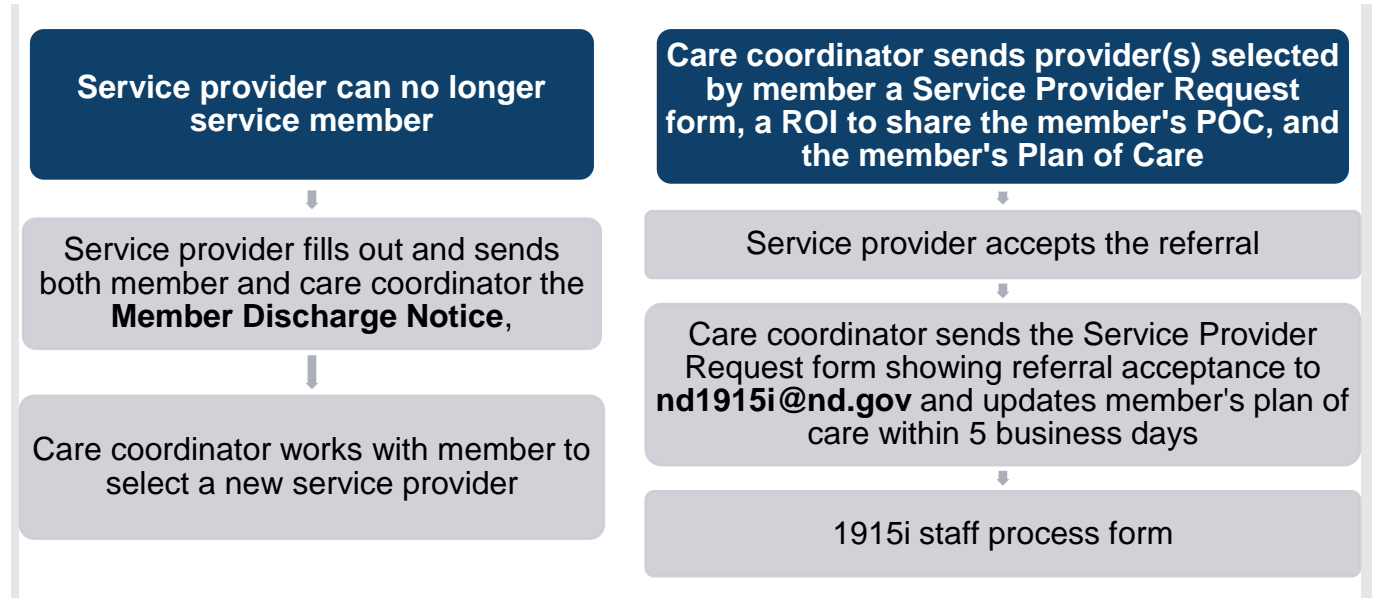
Service provider can no longer service member

Service provider fills out and sends both member and care coordinator the **Member Discharge Notice**,

Care coordinator works with member to select a new service provider

Care coordinator sends provider(s) selected by member a Service Provider Request form, a ROI to share the member's POC, and the member's Plan of Care

Service provider accepts the referral

Care coordinator sends the Service Provider Request form showing referral acceptance to **nd1915i@nd.gov** and updates member's plan of care within 5 business days

1915i staff process form